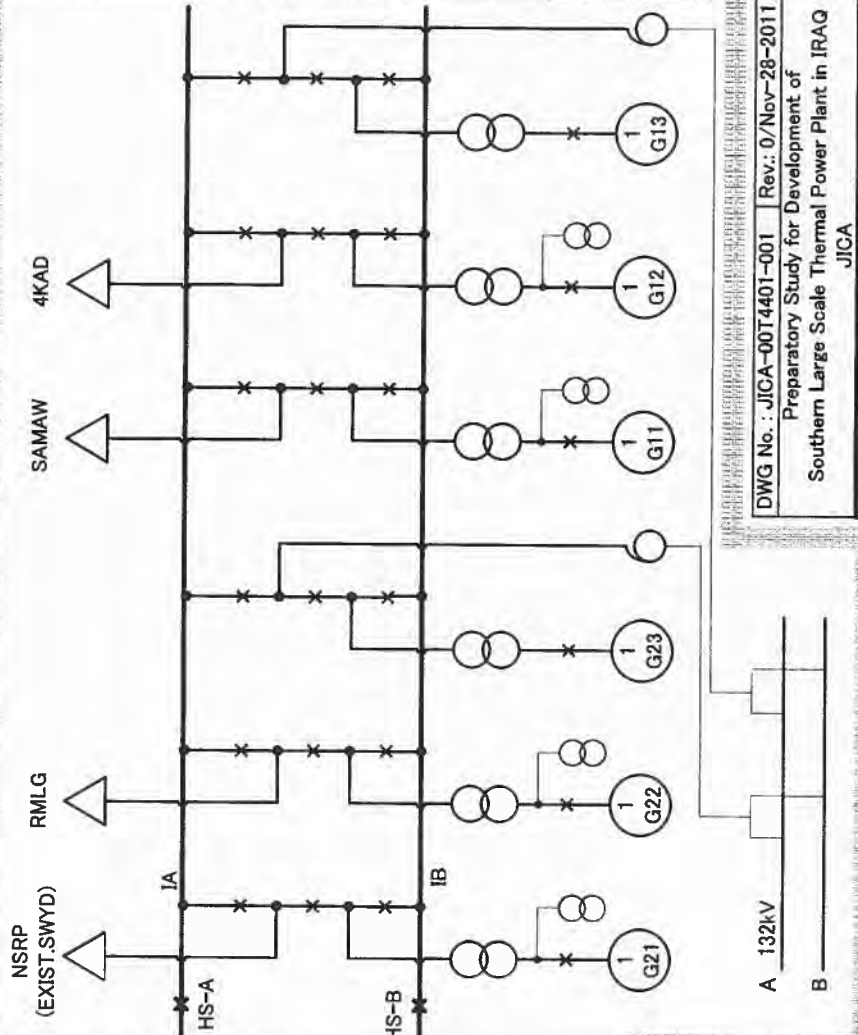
NSRP
(EXIST.SWYD)

RMLG

SAMAW

4KAD

IA

IB

HS-A

HS-B

1
G21

1
G22

1
G23

1
G11

1
G12

1
G13

A 132kV

B

| DWG No. : JICA-00T4401-001 | Rev.: 0/Nov-28-2011 |
|---|---|
| Preparatory Study for Development of Southern Large Scale Thermal Power Plant in IRAQ | |
| JICA | |